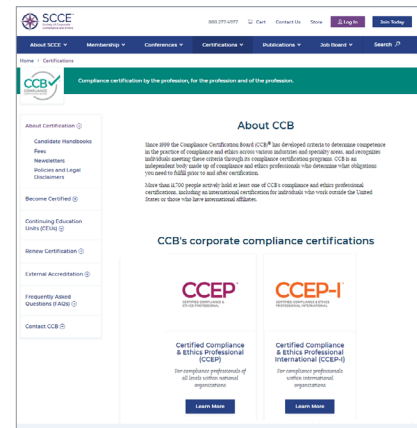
SCCE Society of Corporate Compliance and Ethics

888 277 4977 Cart Contact Us Store Log In Join Today

About SCCE Membership Conferences Certifications Publications Job Board Search

Home > Certifications

CCB COMPLIANCE CERTIFICATION BOARD

Compliance certification by the profession, for the profession and of the profession.

About Certification
Candidate Handbooks
Fees
Newsletters
Policies and Legal Disclaimers

Become Certified

Continuing Education Units (CEUs)

Renew Certification

External Accreditation

Frequently Asked Questions (FAQs)

Contact CCB

About CCB

Since 1999 the Compliance Certification Board (CCB)® has developed criteria to determine competence in the practice of compliance and ethics across various industries and specialty areas, and recognizes individuals meeting these criteria through its compliance certification programs. CCB is an independent body made up of compliance and ethics professionals who determine what obligations you need to fulfill prior to and after certification.

More than 11,700 people actively hold at least one of CCB's compliance and ethics professional certifications, including an international certification for individuals who work outside the United States or those who have international affiliates.

CCB's corporate compliance certifications

CCEP CERTIFIED COMPLIANCE & ETHICS PROFESSIONAL

Certified Compliance & Ethics Professional (CCEP)

For compliance professionals at all levels within national organizations.

Learn More

CCEP-I CERTIFIED COMPLIANCE & ETHICS PROFESSIONAL INTERNATIONAL

Certified Compliance & Ethics Professional International (CCEP-I)

For compliance professionals within international organizations.

Learn More